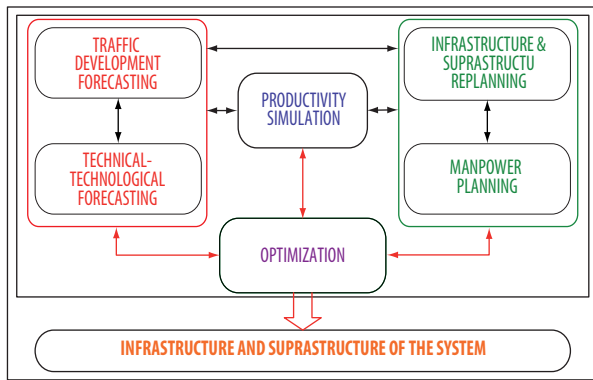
TRAFFIC DEVELOPMENT FORECASTING

TECHNICAL-TECHNOLOGICAL FORECASTING

PRODUCTIVITY SIMULATION

INFRASTRUCTURE & SUPRASTRUCTU REPLANNING

MANPOWER PLANNING

OPTIMIZATION

INFRASTRUCTURE AND SUPRASTRUCTURE OF THE SYSTEM